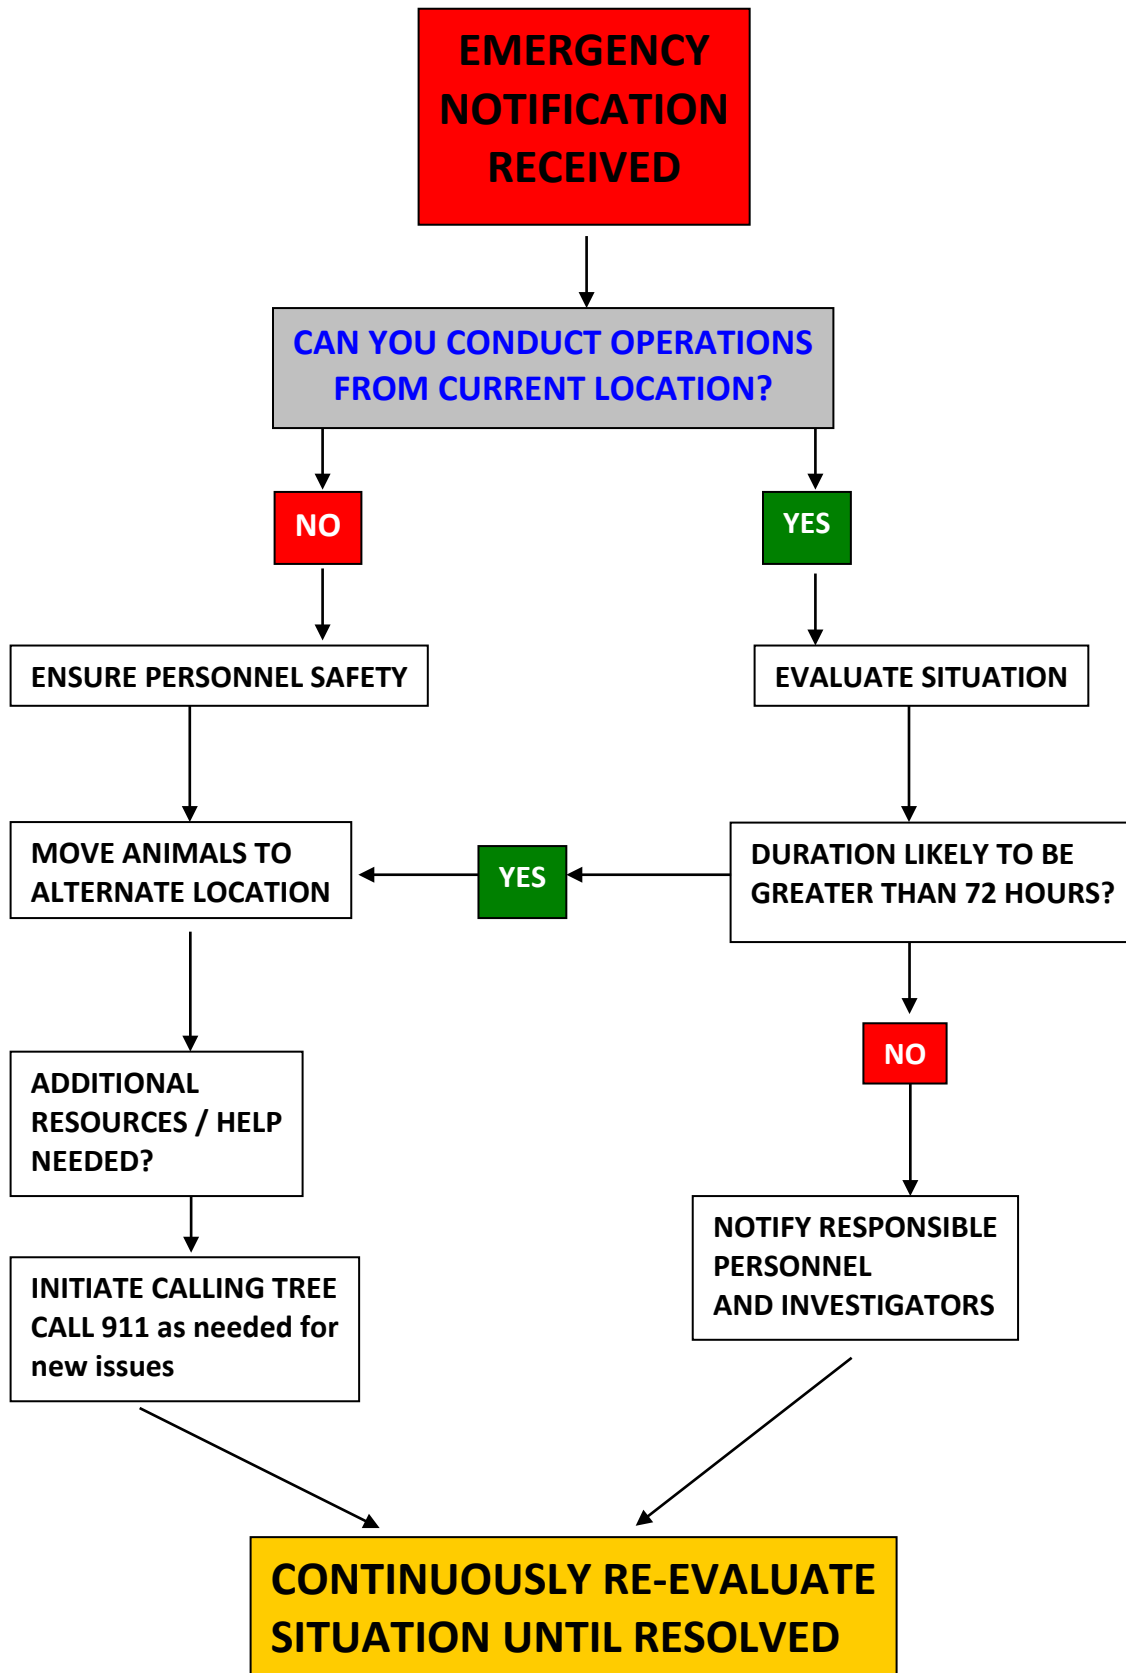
EMERGENCY NOTIFICATION RECEIVED

CAN YOU CONDUCT OPERATIONS FROM CURRENT LOCATION?

NO

YES

ENSURE PERSONNEL SAFETY

EVALUATE SITUATION

MOVE ANIMALS TO ALTERNATE LOCATION

YES

DURATION LIKELY TO BE GREATER THAN 72 HOURS?

NO

ADDITIONAL RESOURCES / HELP NEEDED?

NOTIFY RESPONSIBLE PERSONNEL AND INVESTIGATORS

INITIATE CALLING TREE CALL 911 as needed for new issues

CONTINUOUSLY RE-EVALUATE SITUATION UNTIL RESOLVED